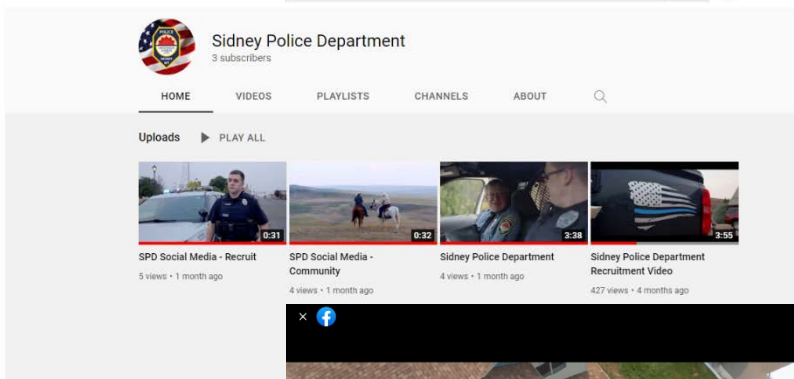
Sidney Police Department
3 subscribers

HOME VIDEOS PLAYLISTS CHANNELS ABOUT

Uploads PLAY ALL

0:31
SPD Social Media - Recruit
5 views • 1 month ago

0:32
SPD Social Media - Community
4 views • 1 month ago

3:38
Sidney Police Department
4 views • 1 month ago

3:55
Sidney Police Department Recruitment Video
427 views • 4 months ago

×